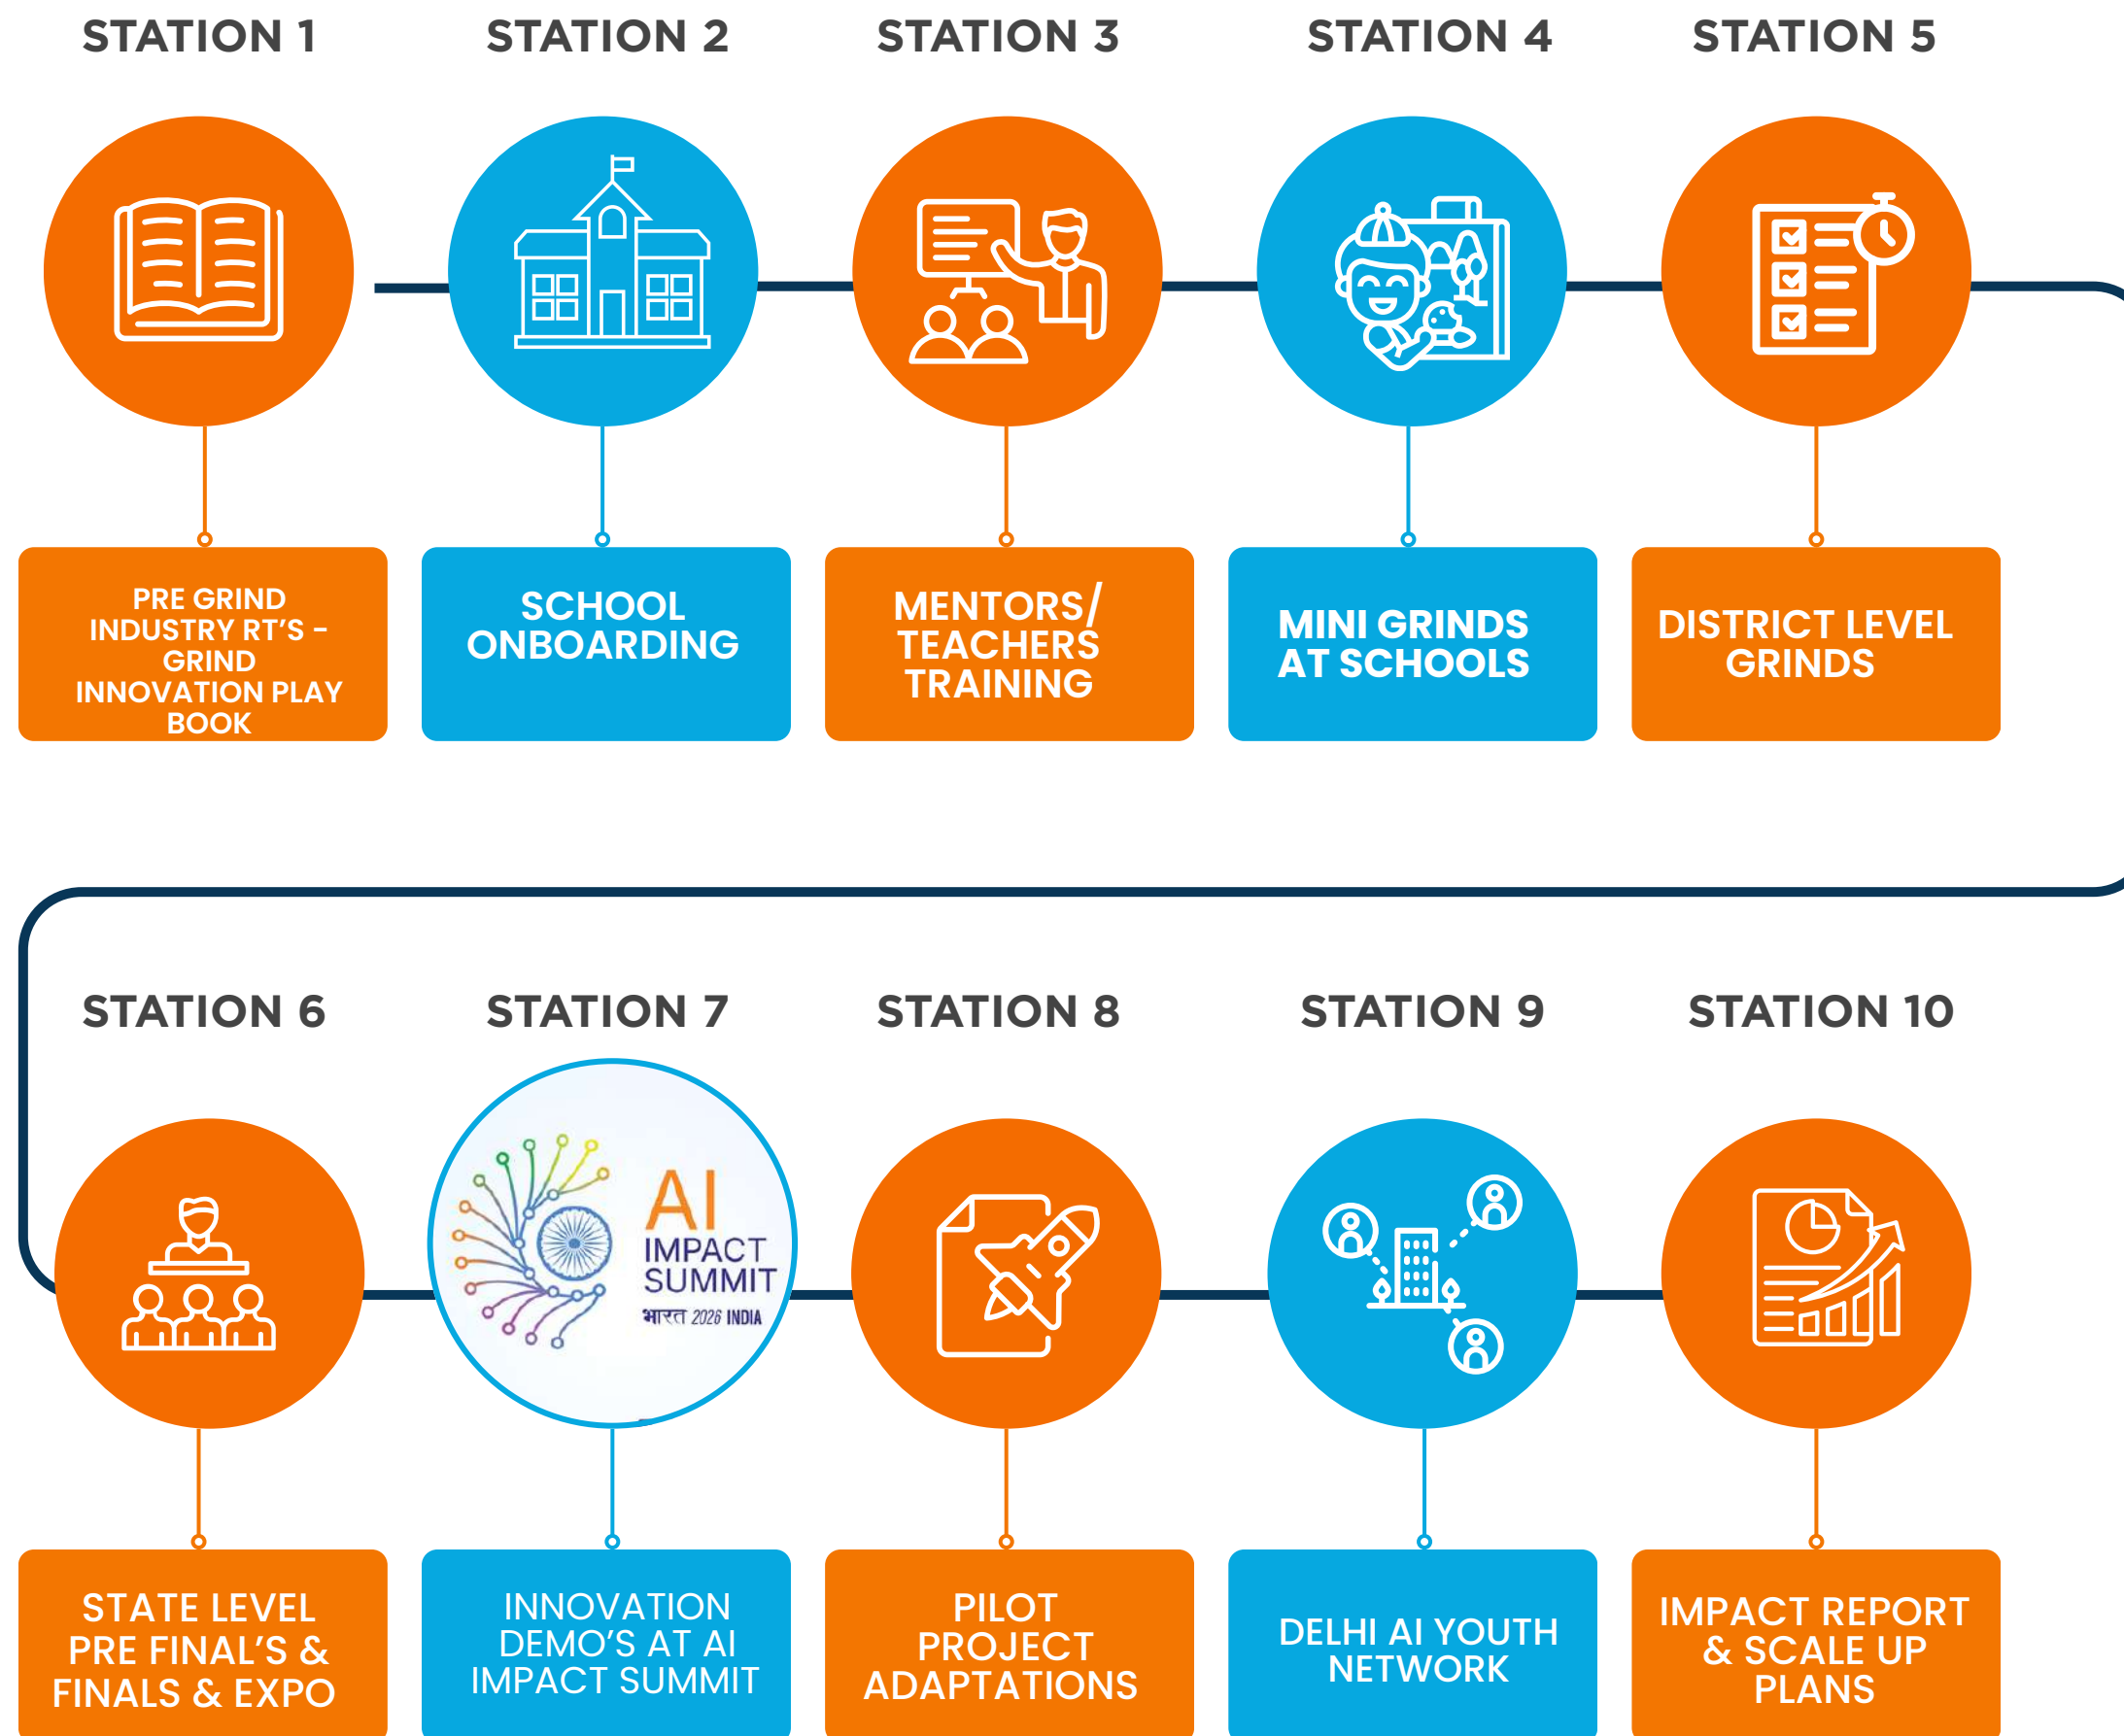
STATION 1

PRE GRIND INDUSTRY RT'S - GRIND INNOVATION PLAY BOOK

STATION 2

SCHOOL ONBOARDING

STATION 3

MENTORS/ TEACHERS TRAINING

STATION 4

MINI GRINDS AT SCHOOLS

STATION 5

DISTRICT LEVEL GRINDS

STATION 6

STATE LEVEL PRE FINAL'S & FINALS & EXPO

STATION 7

AI IMPACT SUMMIT भारत 2026 INDIA

INNOVATION DEMO'S AT AI IMPACT SUMMIT

STATION 8

PILOT PROJECT ADAPTATIONS

STATION 9

DELHI AI YOUTH NETWORK

STATION 10

IMPACT REPORT & SCALE UP PLANS